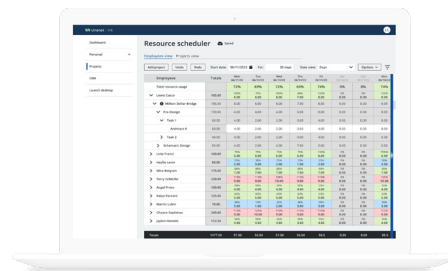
Resource scheduler

Saved

Employee view

Project view

Dashboard

Personal

Projects

Users

Launch desktop

Employee

Totals

Total resource usage

Leona Carver

Million Dollar Bridge

Pre-Design

Task 1

Task 2

Schematic Design

Andrew Barker

Totals

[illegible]